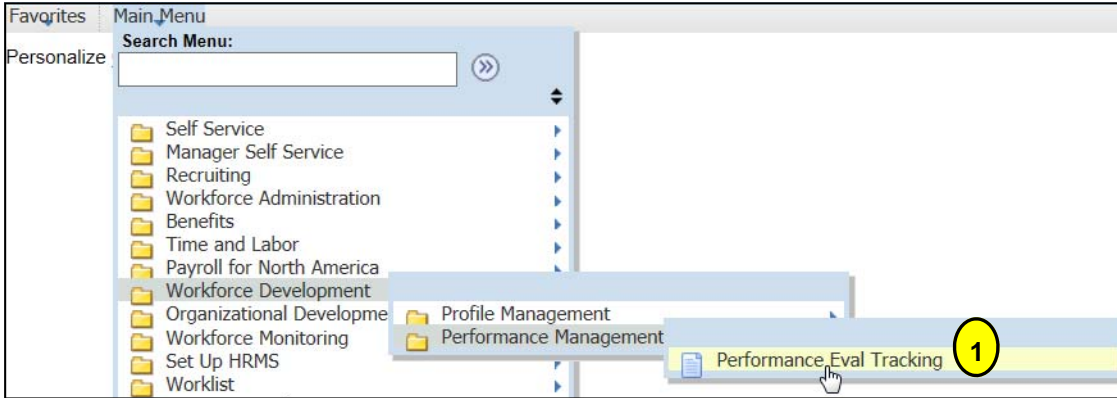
Favorites Main Menu
Personalize
Search Menu:
Self Service
Manager Self Service
Recruiting
Workforce Administration
Benefits
Time and Labor
Payroll for North America
Workforce Development
Organizational Developme
Workforce Monitoring
Set Up HRMS
Worklist
Profile Management
Performance Management
Performance Eval Tracking
1